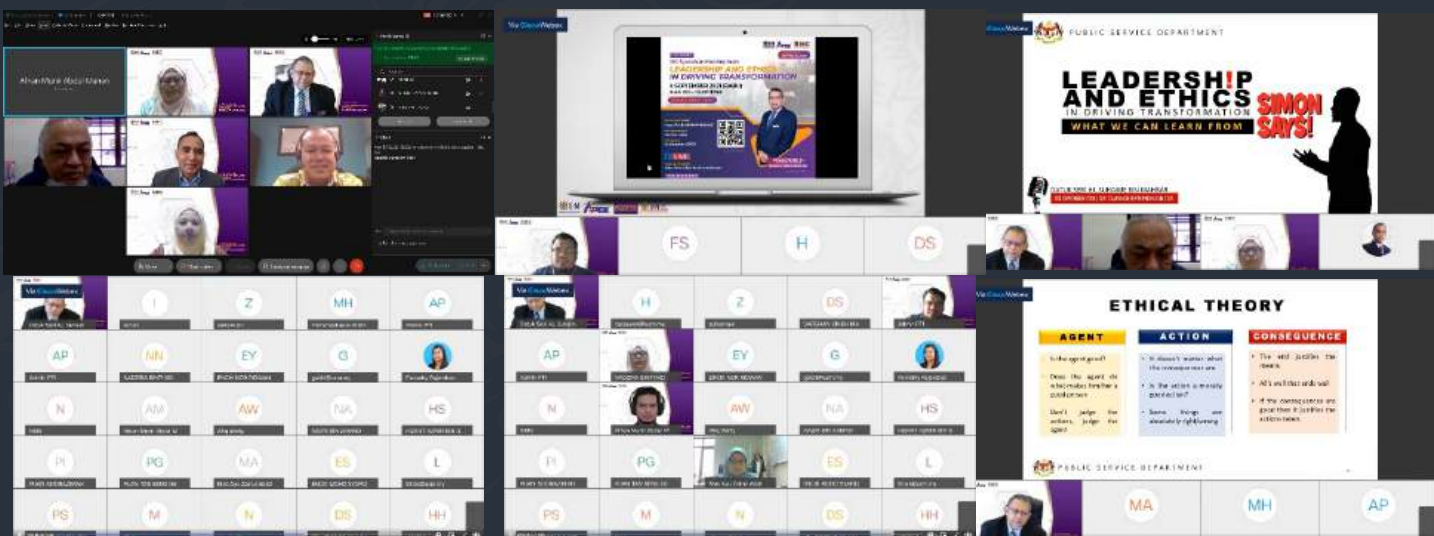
Ahzan Munir Abdul Manan

Via CiscoWebex

LEADERSHIP AND ETHICS IN DRIVING TRANSFORMATION

FS H DS

PUBLIC SERVICE DEPARTMENT

LEADERSH!P AND ETHICS IN DRIVING TRANSFORMATION

WHAT WE CAN LEARN FROM

SIMON SAYS!

I Z MH AP
AP NN EY G
N AM AW NA HS
PI PG MA ES L
PS M N DS HH

H Z DS
AP EY G
N AW NA HS
PI PG ES L
PS M N DS HH

ETHICAL THEORY

| AGENT | ACTION | CONSEQUENCE |
|---|---|---|
| Is the agent good? Does the agent do what makes him/her a good person. Don't judge the actions, judge the agent | It doesn't matter what the consequences are. Is the action a morally good action? Some things are absolutely right/wrong | The end justifies the means. All's well that ends well. If the consequences are good then it justifies the actions taken. |

PUBLIC SERVICE DEPARTMENT

MA MH AP